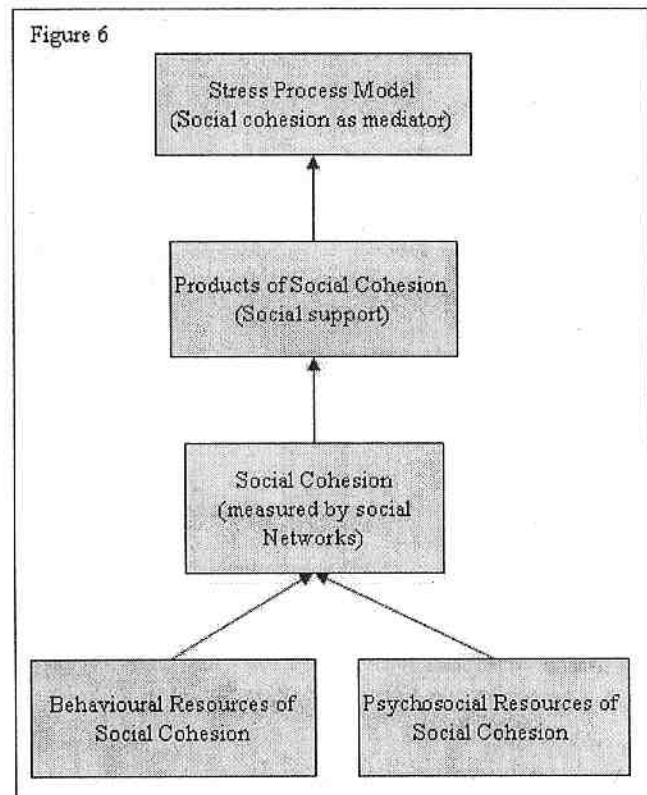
Figure 6

Stress Process Model
(Social cohesion as mediator)

Products of Social Cohesion
(Social support)

Social Cohesion
(measured by social
Networks)

Behavioural Resources of
Social Cohesion

Psychosocial Resources of
Social Cohesion